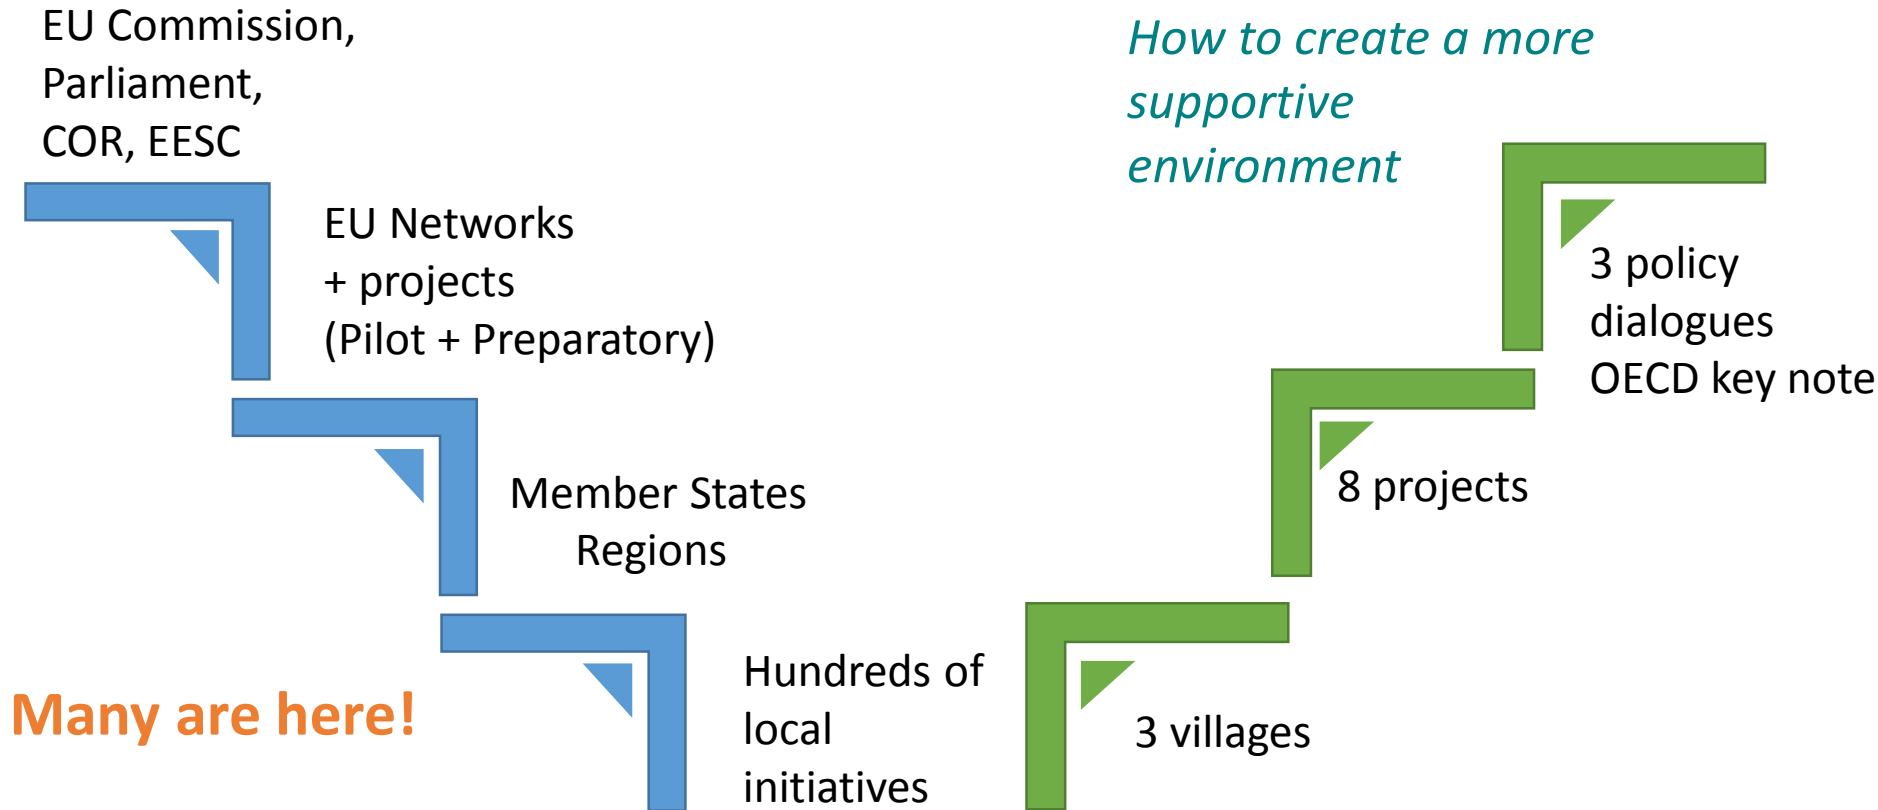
EU Commission,
Parliament,
COR, EESC

EU Networks
+ projects
(Pilot + Preparatory)

Member States
Regions

Hundreds of
local
initiatives

Many are here!

How to create a more supportive environment

3 policy dialogues
OECD key note

8 projects

3 villages